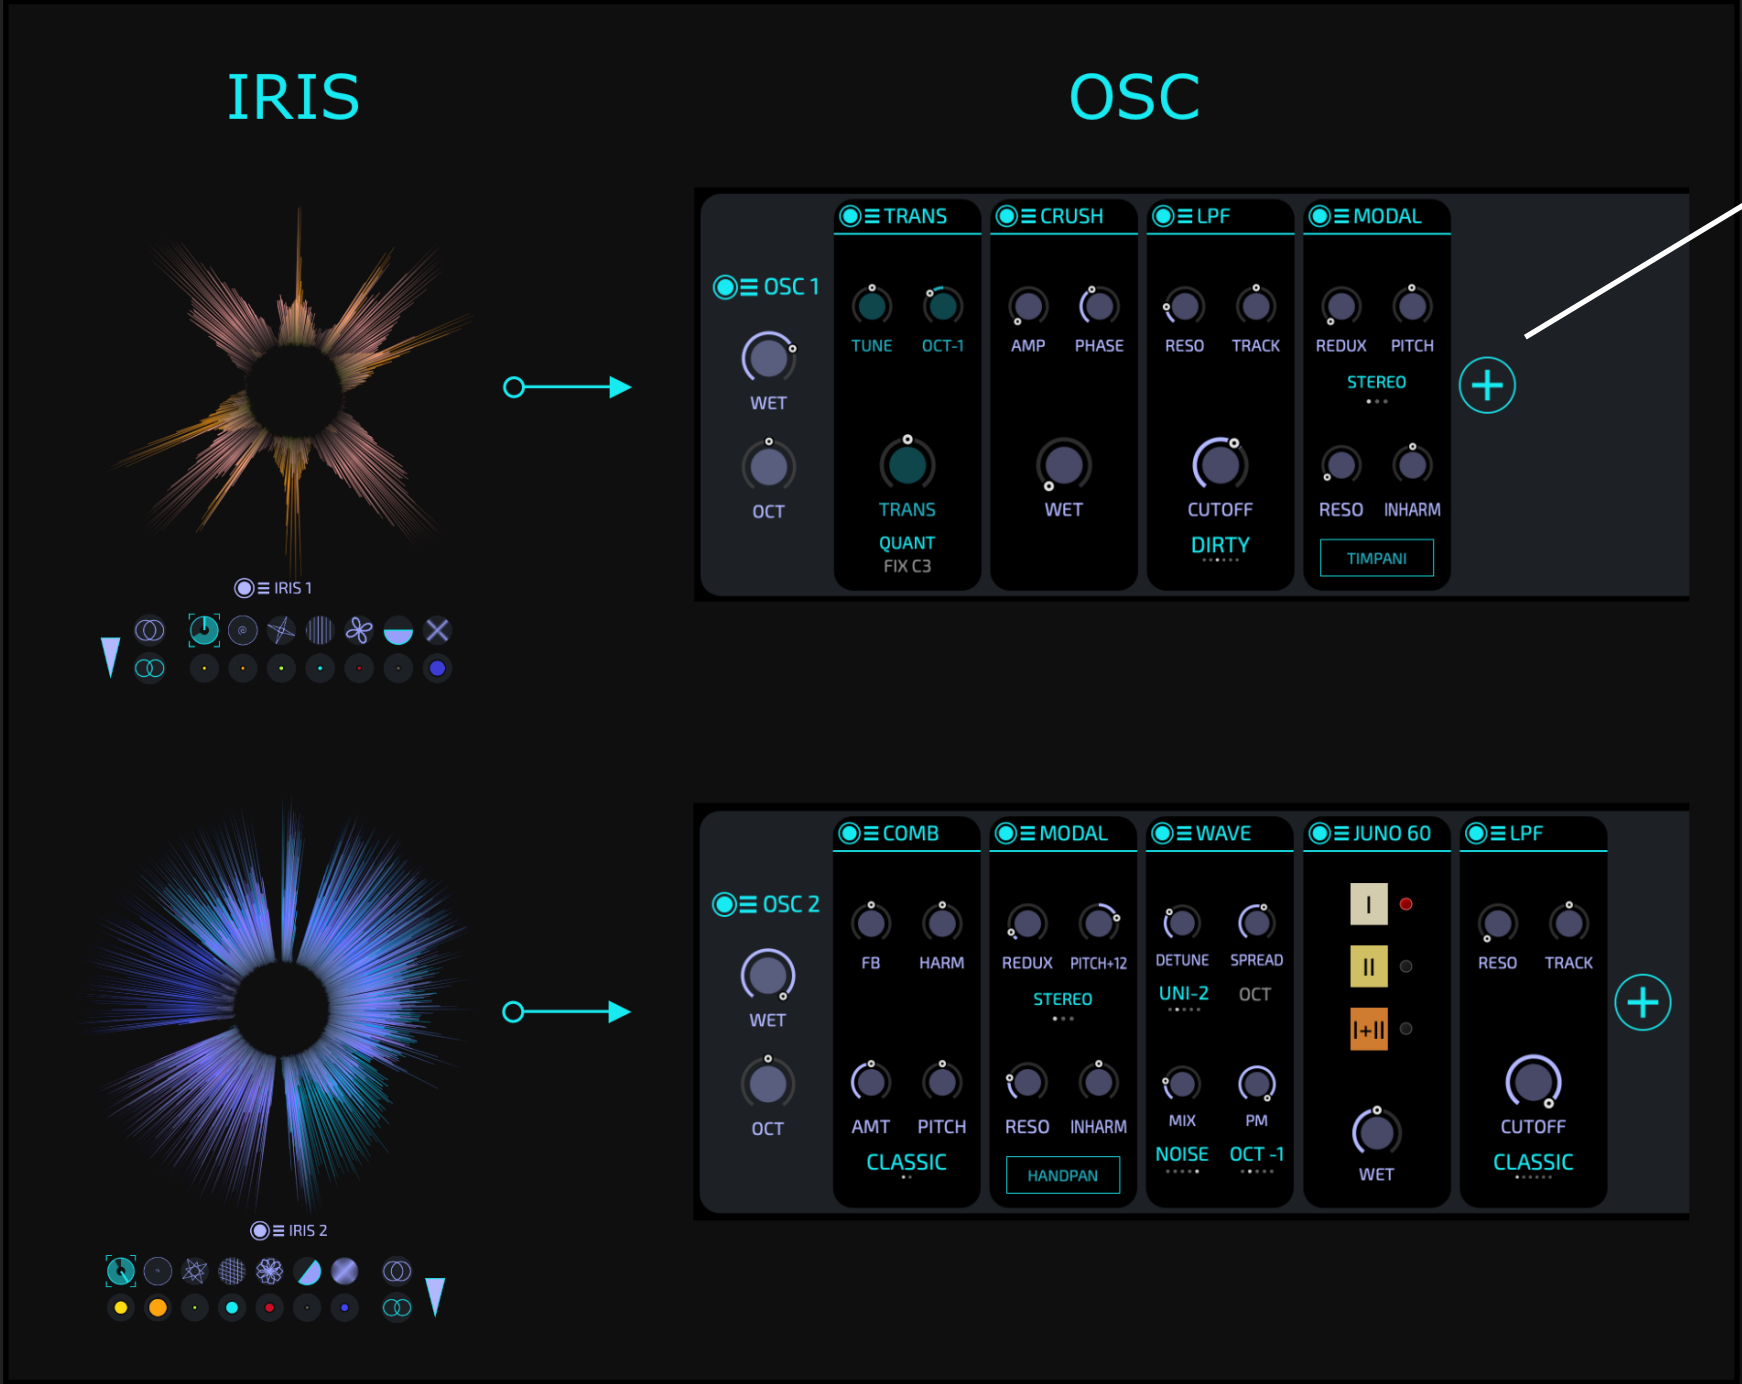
IRIS

OSC

IRIS 1

OSC 1
WET
OCT

TRANS
TUNE OCT-1
TRANS
QUANT
FIX C3

CRUSH
AMP PHASE
WET

LPF
RESO TRACK
CUTOFF
DIRTY

MODAL
REDUX PITCH
STEREO
RESO INHARM
TIMPANI

IRIS 2

OSC 2
WET
OCT

COMB
FB HARM
AMT PITCH
CLASSIC

MODAL
REDUX PITCH+12
STEREO
RESO INHARM
HANDPAN

WAVE
DETUNE SPREAD
UNI-2 OCT
MIX PM
NOISE OCT -1

JUNO 60
I
II
I+II
WET

LPF
RESO TRACK
CUTOFF
CLASSIC